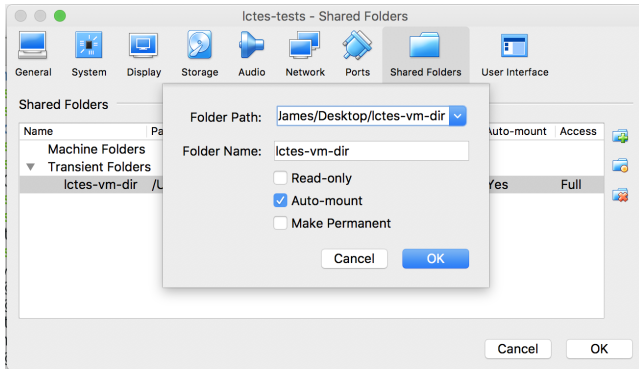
lctes-tests - Shared Folders

General System Display Storage Audio Network Ports Shared Folders User Interface

Shared Folders

| Name | Pa | Auto-mount | Access |
|---|---|---|---|
| Machine Folders | | | |
| Transient Folders | | | |
| lctes-vm-dir | /U | Yes | Full |

Folder Path: James/Desktop/lctes-vm-dir

Folder Name: lctes-vm-dir

Read-only

Auto-mount

Make Permanent

Cancel OK

Cancel OK